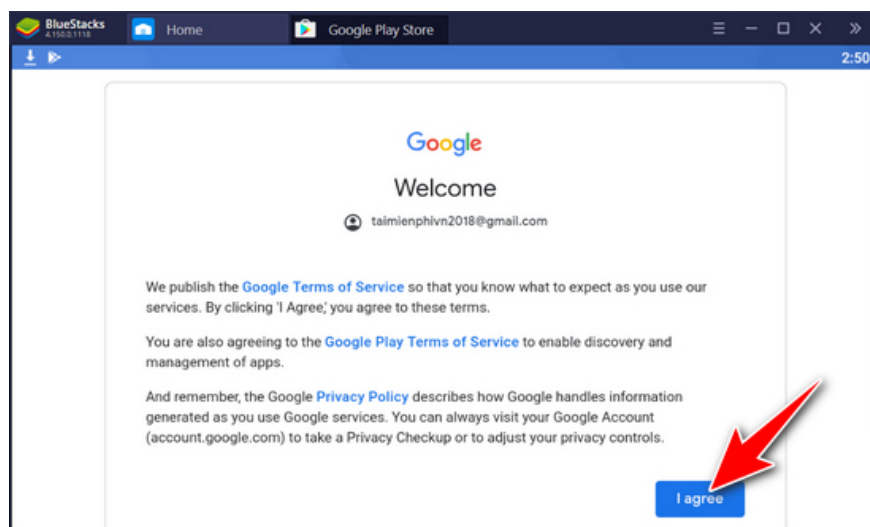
BlueStacks 4.150.0.1118 Home Google Play Store

2:50

Google

Welcome

taimienphivn2018@gmail.com

We publish the Google Terms of Service so that you know what to expect as you use our services. By clicking 'I Agree,' you agree to these terms.

You are also agreeing to the Google Play Terms of Service to enable discovery and management of apps.

And remember, the Google Privacy Policy describes how Google handles information generated as you use Google services. You can always visit your Google Account (account.google.com) to take a Privacy Checkup or to adjust your privacy controls.

I agree